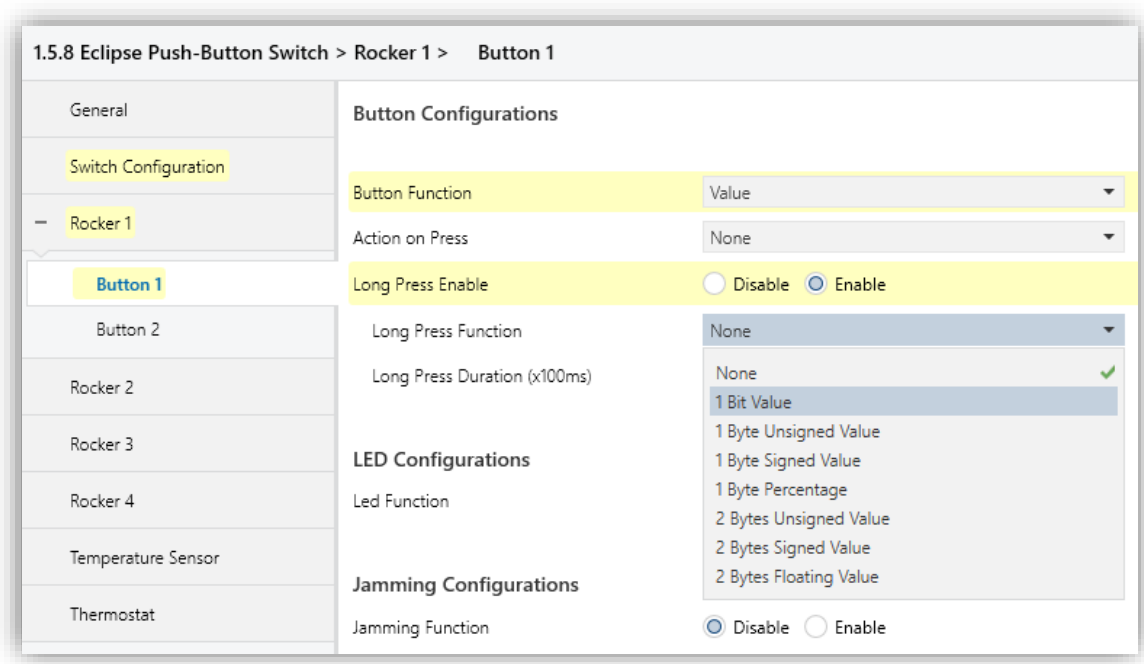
1.5.8 Eclipse Push-Button Switch > Rocker 1 > Button 1

General

Switch Configuration

– Rocker 1

Button 1

Button 2

Rocker 2

Rocker 3

Rocker 4

Temperature Sensor

Thermostat

Button Configurations

Button Function | Value

Action on Press | None

Long Press Enable | Disable Enable

Long Press Function | None

Long Press Duration (x100ms)

None
1 Bit Value
1 Byte Unsigned Value
1 Byte Signed Value
1 Byte Percentage
2 Bytes Unsigned Value
2 Bytes Signed Value
2 Bytes Floating Value

LED Configurations

Led Function

Jamming Configurations

Jamming Function | Disable Enable